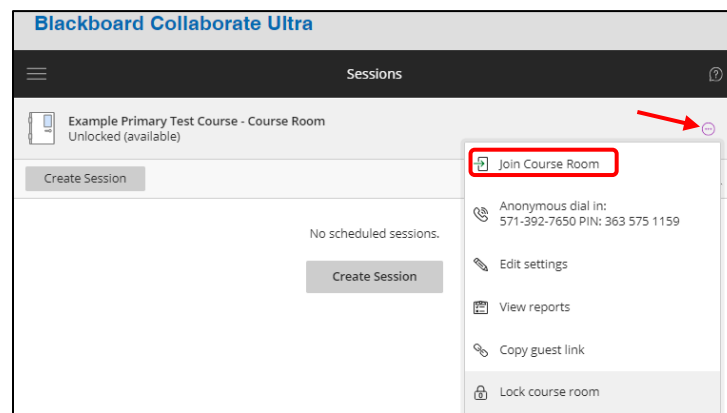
Blackboard Collaborate Ultra

Sessions

Example Primary Test Course - Course Room
Unlocked (available)

Create Session

No scheduled sessions.

Create Session

Join Course Room

Anonymous dial in:
571-392-7650 PIN: 363 575 1159

Edit settings

View reports

Copy guest link

Lock course room